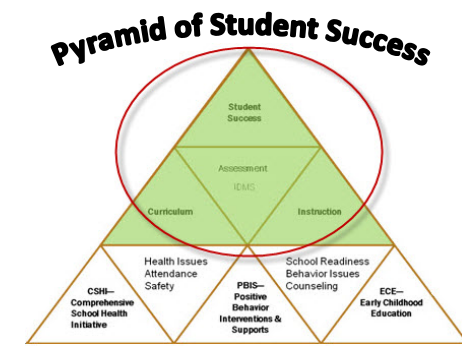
Pyramid of Student Success

Student Success

Assessment
IDMS

Curriculum

Instruction

Health Issues
Attendance
Safety

School Readiness
Behavior Issues
Counseling

CSHI—
Comprehensive School Health Initiative

PBIS—
Positive Behavior Interventions & Supports

ECE—
Early Childhood Education